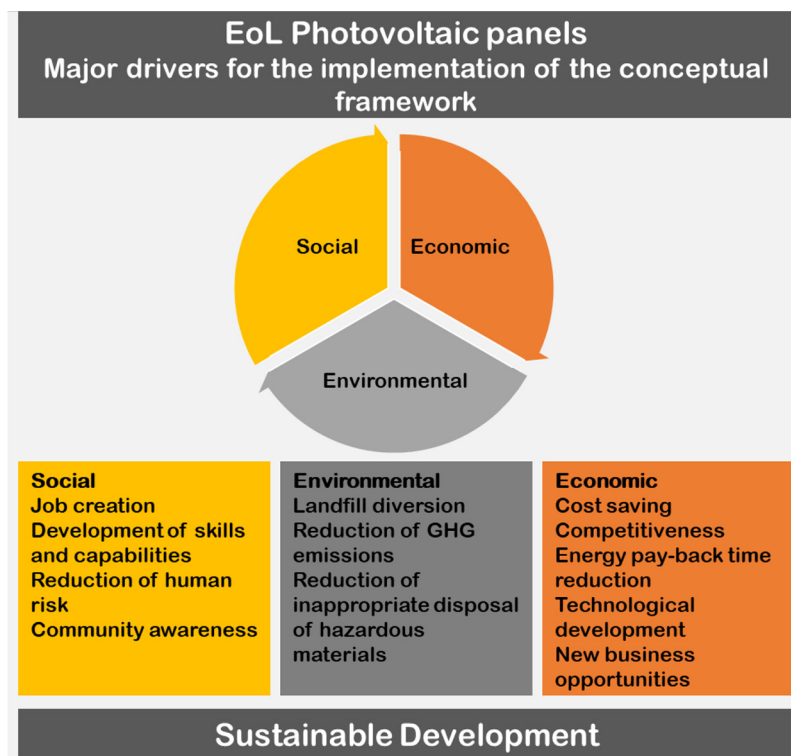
EoL Photovoltaic panels
Major drivers for the implementation of the conceptual framework

Social
Economic
Environmental

Social
Job creation
Development of skills and capabilities
Reduction of human risk
Community awareness

Environmental
Landfill diversion
Reduction of GHG emissions
Reduction of inappropriate disposal of hazardous materials

Economic
Cost saving
Competitiveness
Energy pay-back time reduction
Technological development
New business opportunities

Sustainable Development